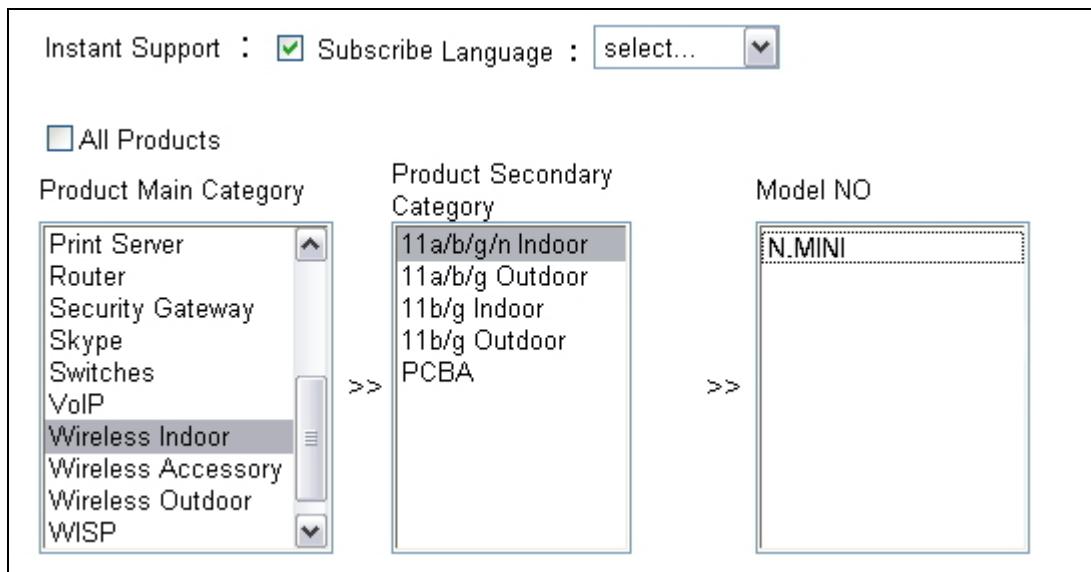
Instant Support : Subscribe Language : select...

All Products

Product Main Category

Print Server
Router
Security Gateway
Skype
Switches
VoIP
Wireless Indoor
Wireless Accessory
Wireless Outdoor
WISP

>>

Product Secondary Category

11a/b/g/n Indoor
11a/b/g Outdoor
11b/g Indoor
11b/g Outdoor
PCBA

>>

Model NO

N.MINI